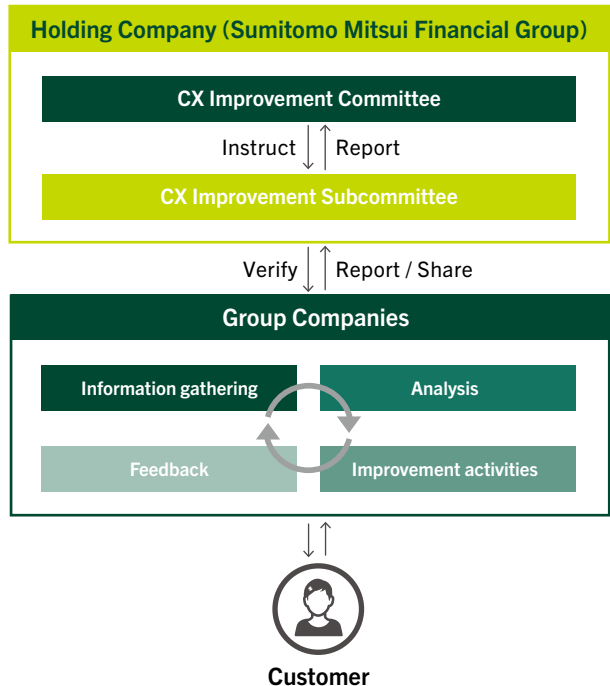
Holding Company (Sumitomo Mitsui Financial Group)

CX Improvement Committee

Instruct

Report

CX Improvement Subcommittee

Verify

Report / Share

Group Companies

Information gathering

Analysis

Feedback

Improvement activities

Customer